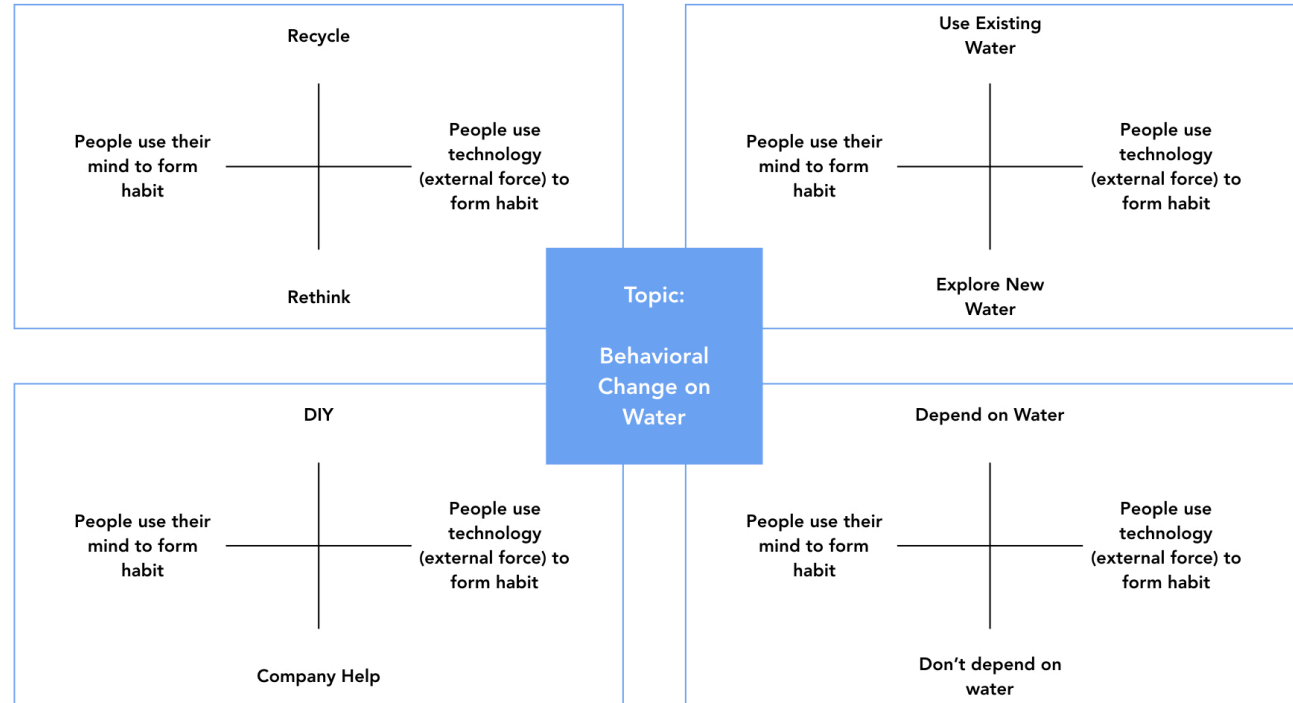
Recycle

People use their mind to form habit

People use technology (external force) to form habit

Rethink

Use Existing Water

People use their mind to form habit

People use technology (external force) to form habit

Explore New Water

Topic:

Behavioral Change on Water

DIY

People use their mind to form habit

People use technology (external force) to form habit

Company Help

Depend on Water

People use their mind to form habit

People use technology (external force) to form habit

Don't depend on water